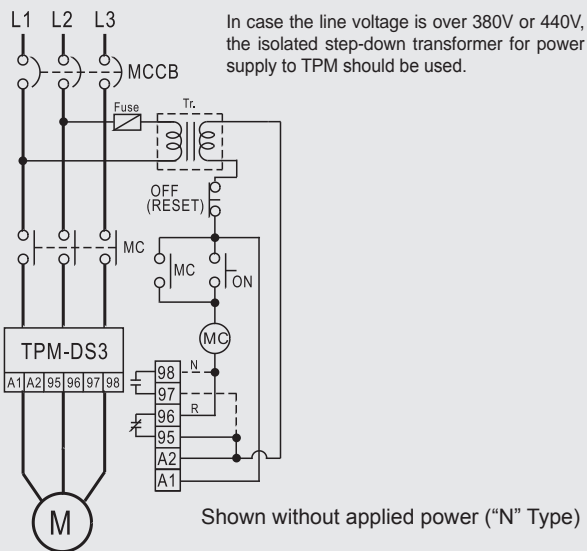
L1 L2 L3

In case the line voltage is over 380V or 440V, the isolated step-down transformer for power supply to TPM should be used.

MCCB

Fuse

Tr.

OFF (RESET)

MC

MC

ON

MC

TPM-DS3

A1 A2 95 96 97 98

98
N
97
96
R
95
A2
A1

M

Shown without applied power ("N" Type)